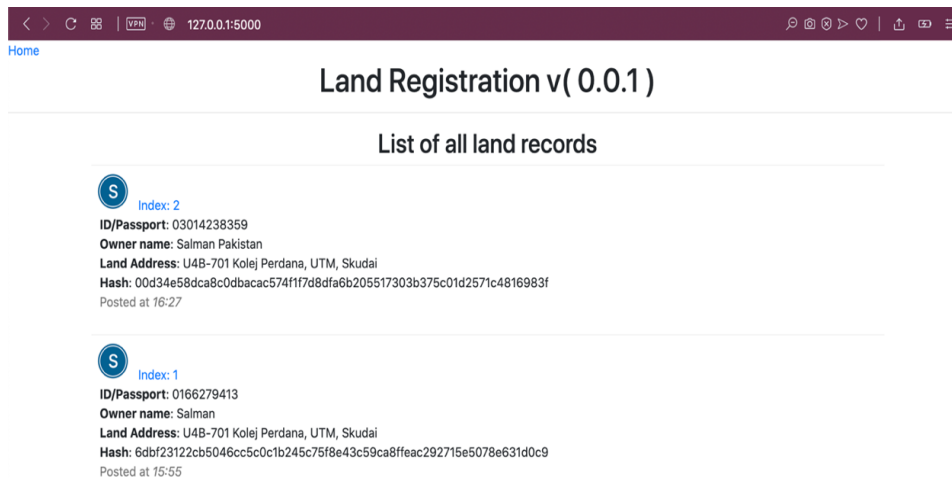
VPN 127.0.0.1:5000

Home

Land Registration v( 0.0.1 )

List of all land records

S Index: 2
ID/Passport: 03014238359
Owner name: Salman Pakistan
Land Address: U4B-701 Kolej Perdana, UTM, Skudai
Hash: 00d34e58dca8c0dbacac574f1f7d8dfa6b205517303b375c01d2571c4816983f
Posted at 16:27

S Index: 1
ID/Passport: 0166279413
Owner name: Salman
Land Address: U4B-701 Kolej Perdana, UTM, Skudai
Hash: 6dbf23122cb5046cc5c0c1b245c75f8e43c59ca8ffeac292715e5078e631d0c9
Posted at 15:55